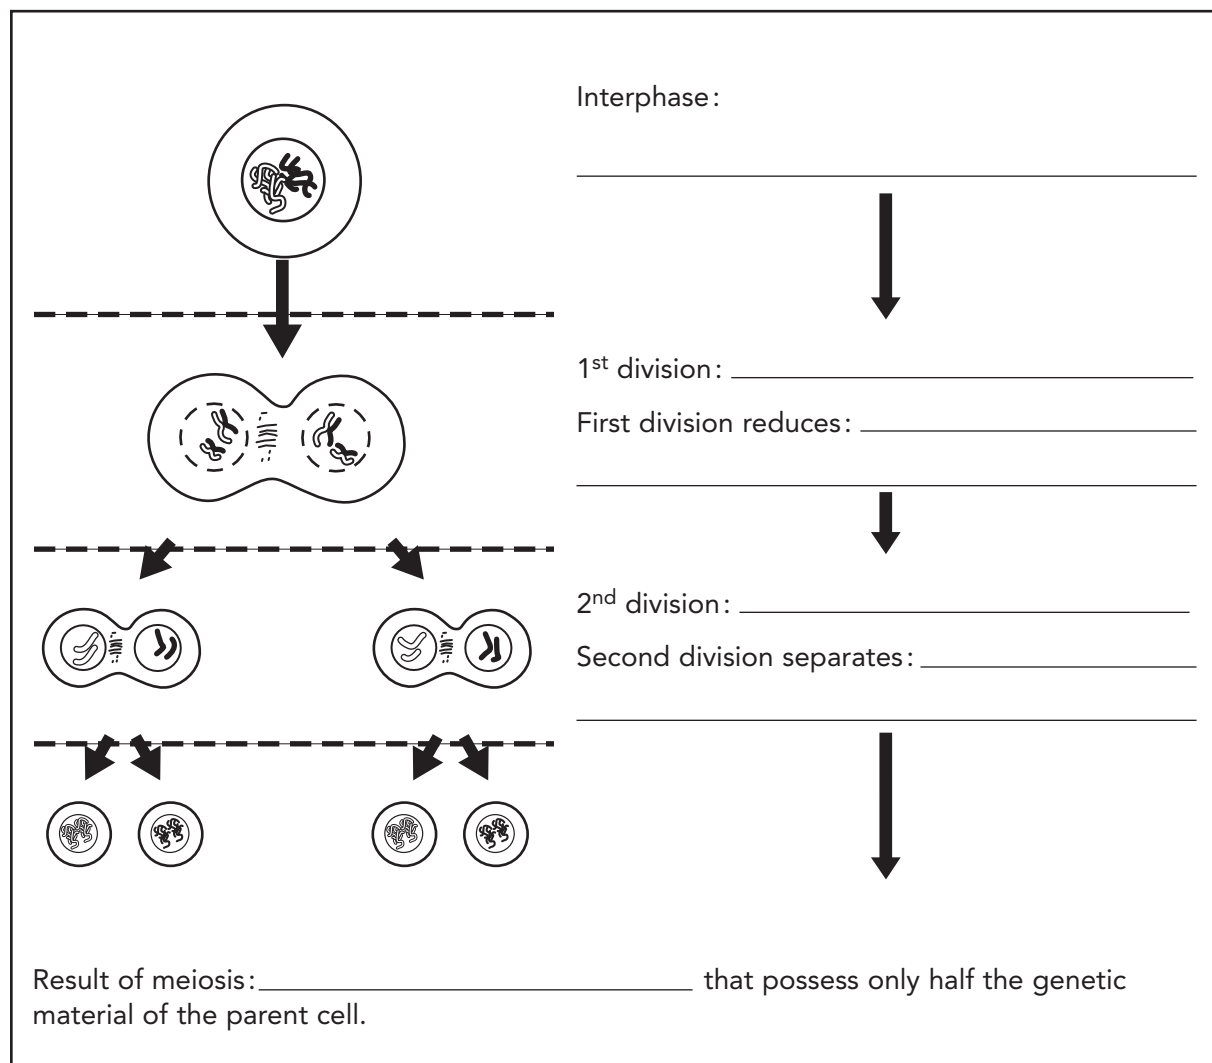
Interphase: ______________________________

1$^{st}$ division: ______________________________

First division reduces: ______________________________

______________________________

2$^{nd}$ division: ______________________________

Second division separates: ______________________________

______________________________

Result of meiosis: ______________________________ that possess only half the genetic material of the parent cell.